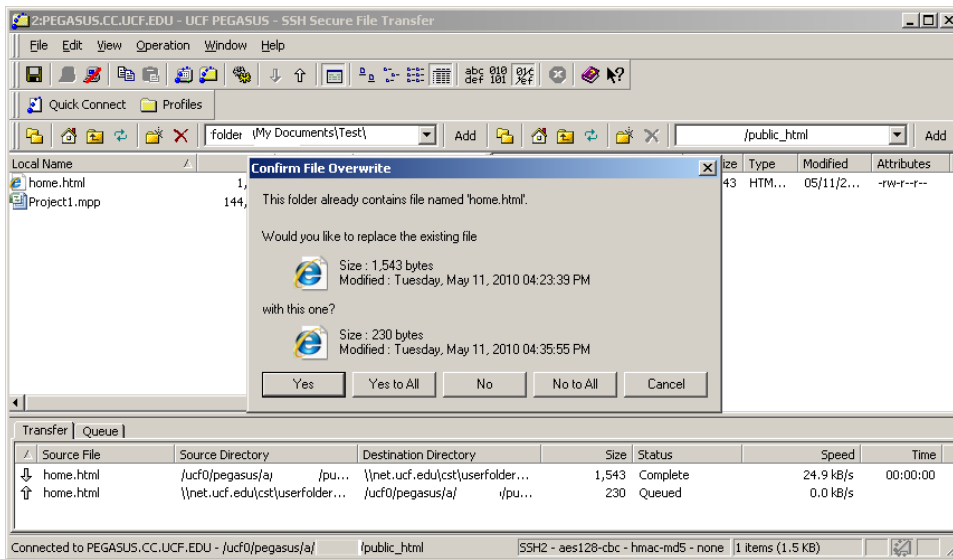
2:PEGASUS.CC.UCF.EDU - UCF PEGASUS - SSH Secure File Transfer

File Edit View Operation Window Help

abc def 010 101

Quick Connect Profiles

folder \My Documents\Test\ Add /public_html Add

Local Name

home.html 1,
Project1.mpp 144,

ize Type Modified Attributes
43 HTM... 05/11/2... -rw-r--r--

Confirm File Overwrite

This folder already contains file named 'home.html'.

Would you like to replace the existing file

Size : 1,543 bytes
Modified : Tuesday, May 11, 2010 04:23:39 PM

with this one?

Size : 230 bytes
Modified : Tuesday, May 11, 2010 04:35:55 PM

Yes Yes to All No No to All Cancel

Transfer Queue

| Source File | Source Directory | Destination Directory | Size | Status | Speed | Time |
|---|---|---|---|---|---|---|
| home.html | /ucf0/pegasus/a/ /pu... | \\net.ucf.edu\cst\userfolder... | 1,543 | Complete | 24.9 kB/s | 00:00:00 |
| home.html | \\net.ucf.edu\cst\userfolder... | /ucf0/pegasus/a/ /pu... | 230 | Queued | 0.0 kB/s | |

Connected to PEGASUS.CC.UCF.EDU - /ucf0/pegasus/a/ /public_html SSH2 - aes128-cbc - hmac-md5 - none 1 items (1.5 KB)